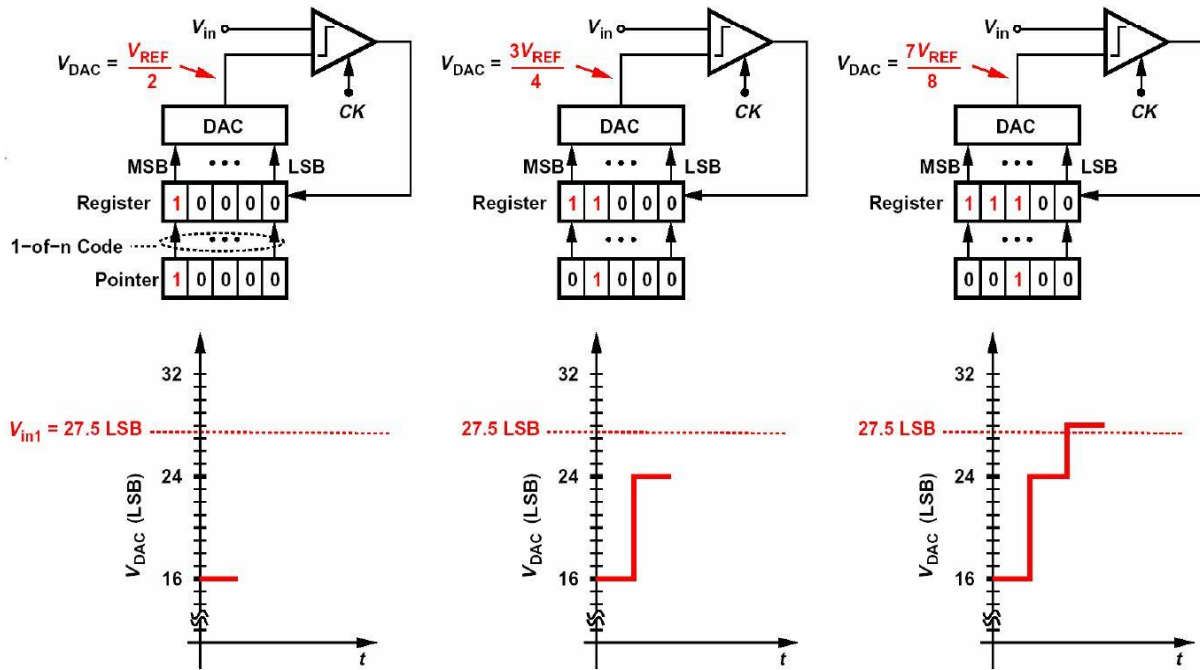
$V_{in}$
$V_{DAC} = \frac{V_{REF}}{2}$
CK
DAC
MSB
• • •
LSB
Register 1 0 0 0 0
1-of-n Code
• • •
Pointer 1 0 0 0 0

32
$V_{in1}$ = 27.5 LSB
24
$V_{DAC}$ (LSB)
16
t

$V_{in}$
$V_{DAC} = \frac{3V_{REF}}{4}$
CK
DAC
MSB
• • •
LSB
Register 1 1 0 0 0
• • •
0 1 0 0 0

32
27.5 LSB
24
$V_{DAC}$ (LSB)
16
t

$V_{in}$
$V_{DAC} = \frac{7V_{REF}}{8}$
CK
DAC
MSB
• • •
LSB
Register 1 1 1 0 0
• • •
0 0 1 0 0

32
27.5 LSB
24
$V_{DAC}$ (LSB)
16
t